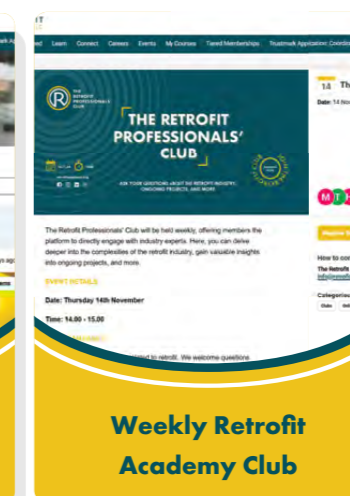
IT

ed Learn Connect Careers Events My Courses Tiered Memberships Trustmark Application: Coordin

THE RETROFIT PROFESSIONALS' CLUB

THE RETROFIT PROFESSIONALS' CLUB

ASK YOUR QUESTIONS ABOUT THE RETROFIT INDUSTRY, ONGOING PROJECTS, AND MORE

The Retrofit Professionals' Club will be held weekly, offering members the platform to directly engage with industry experts. Here, you can delve deeper into the complexities of the retrofit industry, gain valuable insights into ongoing projects, and more.

EVENT DETAILS

Date: Thursday 14th November

Time: 14.00 - 15.00

ted to retrofit. We welcome questions

14 Th

Date: 14 No

How to co

The Retrofit

Categories

Weekly Retrofit Academy Club